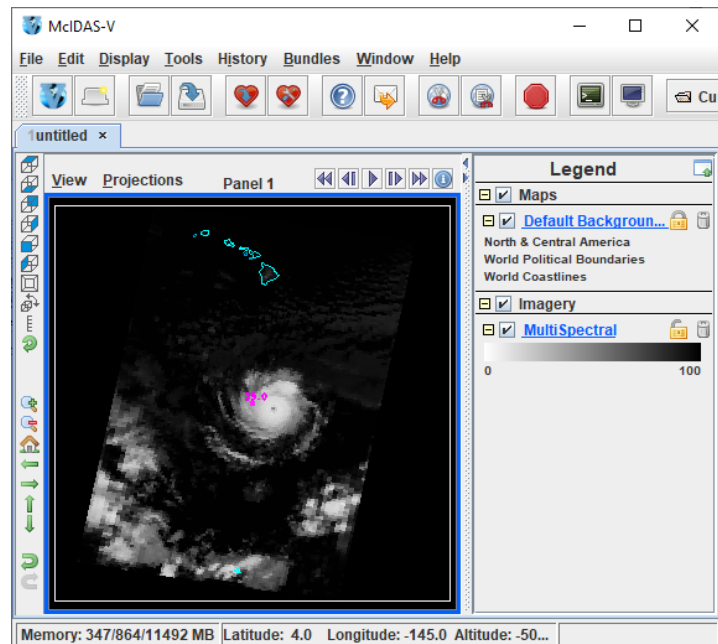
McIDAS-V

File Edit Display Tools History Bundles Window Help

Cu

1untitled ×

View Projections Panel 1

Legend

Maps

Default Backgroun...

North & Central America
World Political Boundaries
World Coastlines

Imagery

MultiSpectral

0 100

32.0

Memory: 347/864/11492 MB Latitude: 4.0 Longitude: -145.0 Altitude: -50...